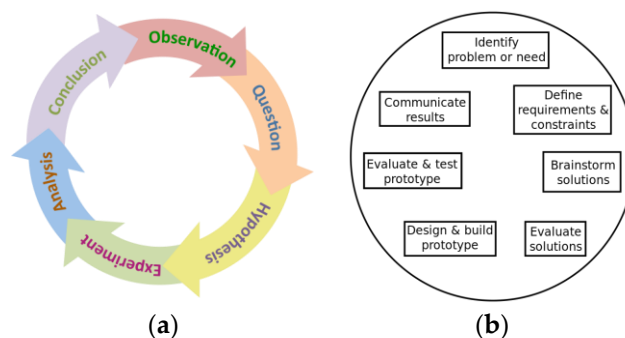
Observation
Question
Hypothesis
Experiment
Analysis
Conclusion

Identify problem or need
Define requirements & constraints
Brainstorm solutions
Evaluate solutions
Design & build prototype
Evaluate & test prototype
Communicate results

(a)

(b)